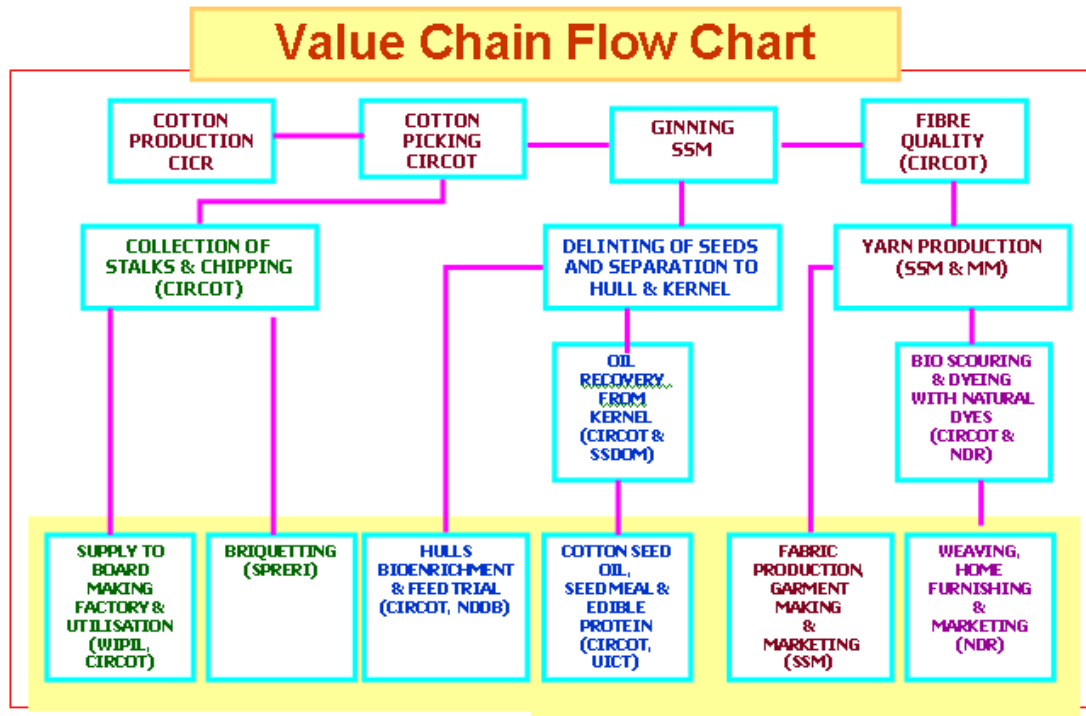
Value Chain Flow Chart

COTTON PRODUCTION CICR

COTTON PICKING CIRCOT

GINNING SSM

FIBRE QUALITY (CIRCOT)

COLLECTION OF STALKS & CHIPPING (CIRCOT)

DELINTING OF SEEDS AND SEPARATION TO HULL & KERNEL

YARN PRODUCTION (SSM & MM)

OIL RECOVERY FROM KERNEL (CIRCOT & SSDOM)

BIO SCOURING & DYEING WITH NATURAL DYES (CIRCOT & NDR)

SUPPLY TO BOARD MAKING FACTORY & UTILISATION (WIPIL, CIRCOT)

BRIQUETTING (SPRERI)

HULLS BIOENRICHMENT & FEED TRIAL (CIRCOT, NDDB)

COTTON SEED OIL, SEED MEAL & EDIBLE PROTEIN (CIRCOT, UICT)

FABRIC PRODUCTION, GARMENT MAKING & MARKETING (SSM)

WEAVING, HOME FURNISHING & MARKETING (NDR)